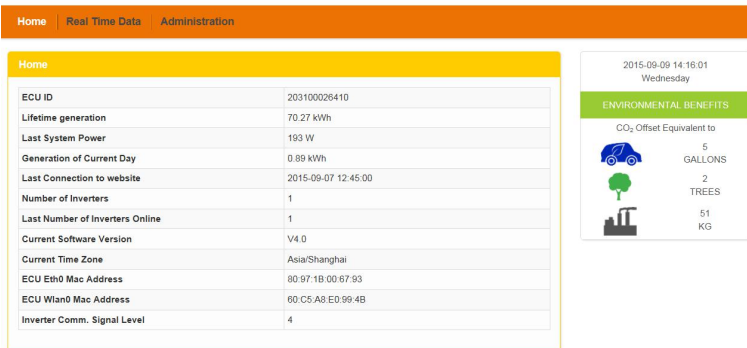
Home | Real Time Data | Administration

Home

| ECU ID | 203100026410 |
|---|---|
| Lifetime generation | 70.27 kWh |
| Last System Power | 193 W |
| Generation of Current Day | 0.89 kWh |
| Last Connection to website | 2015-09-07 12:45:00 |
| Number of Inverters | 1 |
| Last Number of Inverters Online | 1 |
| Current Software Version | V4.0 |
| Current Time Zone | Asia/Shanghai |
| ECU Eth0 Mac Address | 80:97:1B:00:67:93 |
| ECU Wlan0 Mac Address | 60:C5:A8:E0:99:4B |
| Inverter Comm. Signal Level | 4 |

2015-09-09 14:16:01
Wednesday

ENVIRONMENTAL BENEFITS

$CO_2$ Offset Equivalent to

5
GALLONS

2
TREES

51
KG